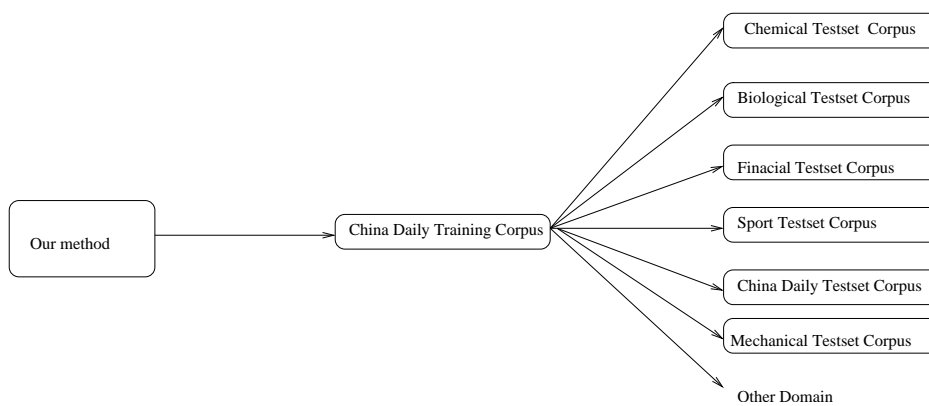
Our method

China Daily Training Corpus

Chemical Testset Corpus

Biological Testset Corpus

Finacial Testset Corpus

Sport Testset Corpus

China Daily Testset Corpus

Mechanical Testset Corpus

Other Domain